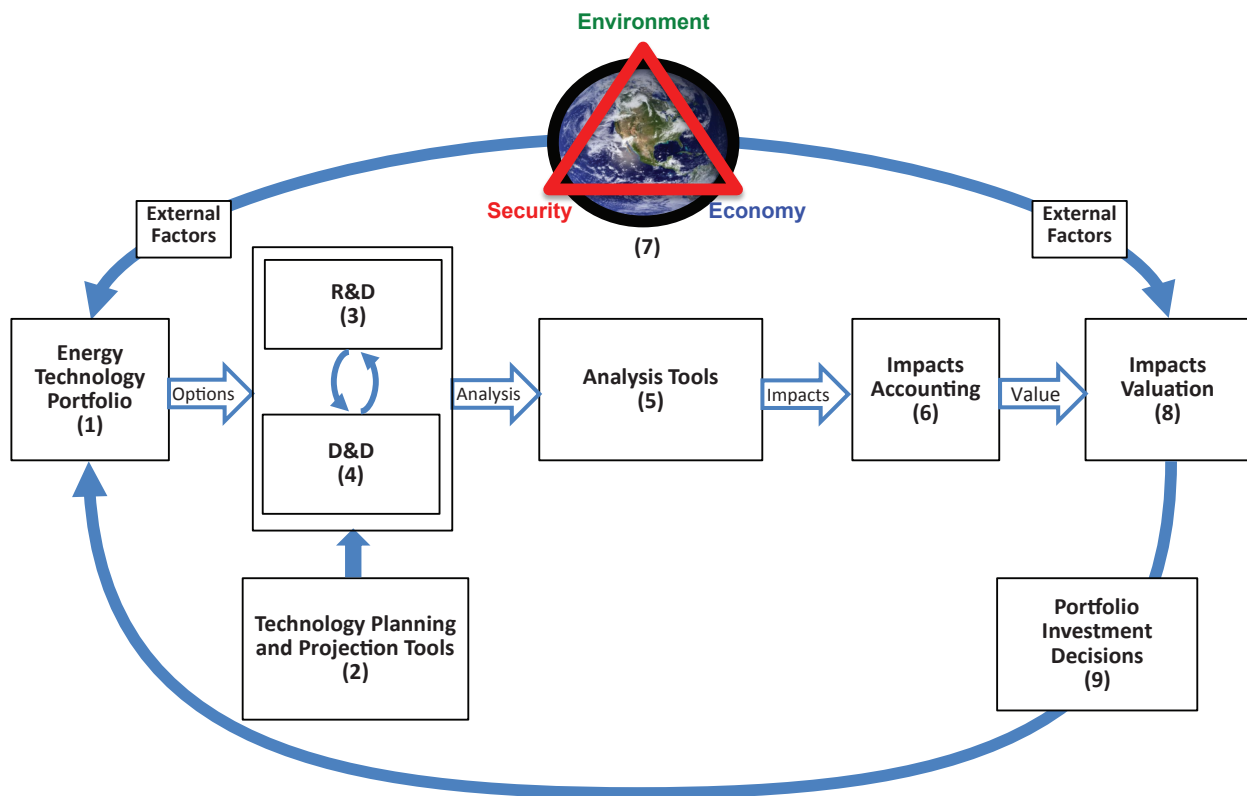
Environment

Security

Economy

(7)

External Factors

External Factors

Energy Technology Portfolio (1)

Options

R&D (3)

D&D (4)

Analysis

Analysis Tools (5)

Impacts

Impacts Accounting (6)

Value

Impacts Valuation (8)

Technology Planning and Projection Tools (2)

Portfolio Investment Decisions (9)